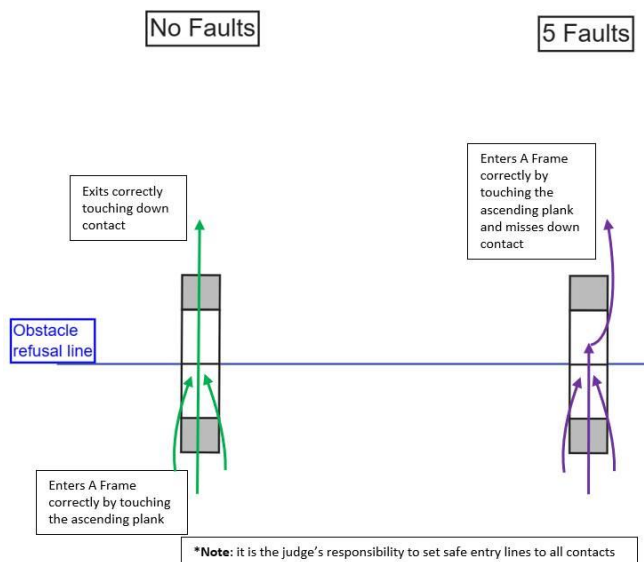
No Faults

5 Faults

Exits correctly touching down contact

Enters A Frame correctly by touching the ascending plank and misses down contact

Obstacle refusal line

Enters A Frame correctly by touching the ascending plank

***Note**: it is the judge's responsibility to set safe entry lines to all contacts